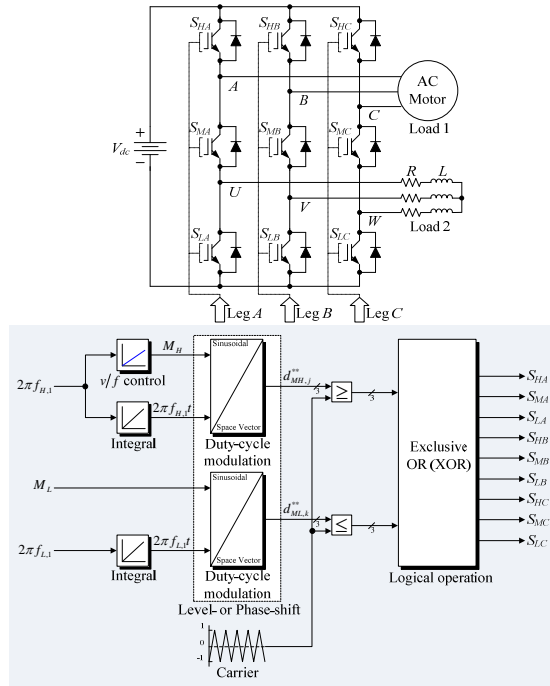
$S_{HA}$ $S_{HB}$ $S_{HC}$

AC Motor

$A$ $B$ $C$

Load 1

$V_{dc}$ + −

$S_{MA}$ $S_{MB}$ $S_{MC}$

$R$ $L$

$U$ $V$ $W$

Load 2

$S_{LA}$ $S_{LB}$ $S_{LC}$

Leg $A$ Leg $B$ Leg $C$

$2\pi f_{H,1}$

$M_H$

$v/f$ control

$2\pi f_{H,1}t$

Integral

Sinusoidal

Space Vector

Duty-cycle modulation

$d^{**}_{MH,j}$

$\geq$

3

$M_L$

Sinusoidal

Space Vector

Duty-cycle modulation

$d^{**}_{ML,k}$

3

$\leq$

3

$2\pi f_{L,1}$

$2\pi f_{L,1}t$

Integral

Level- or Phase-shift

1
0
-1

Carrier

Exclusive OR (XOR)

Logical operation

$S_{HA}$
$S_{MA}$
$S_{LA}$
$S_{HB}$
$S_{MB}$
$S_{LB}$
$S_{HC}$
$S_{MC}$
$S_{LC}$